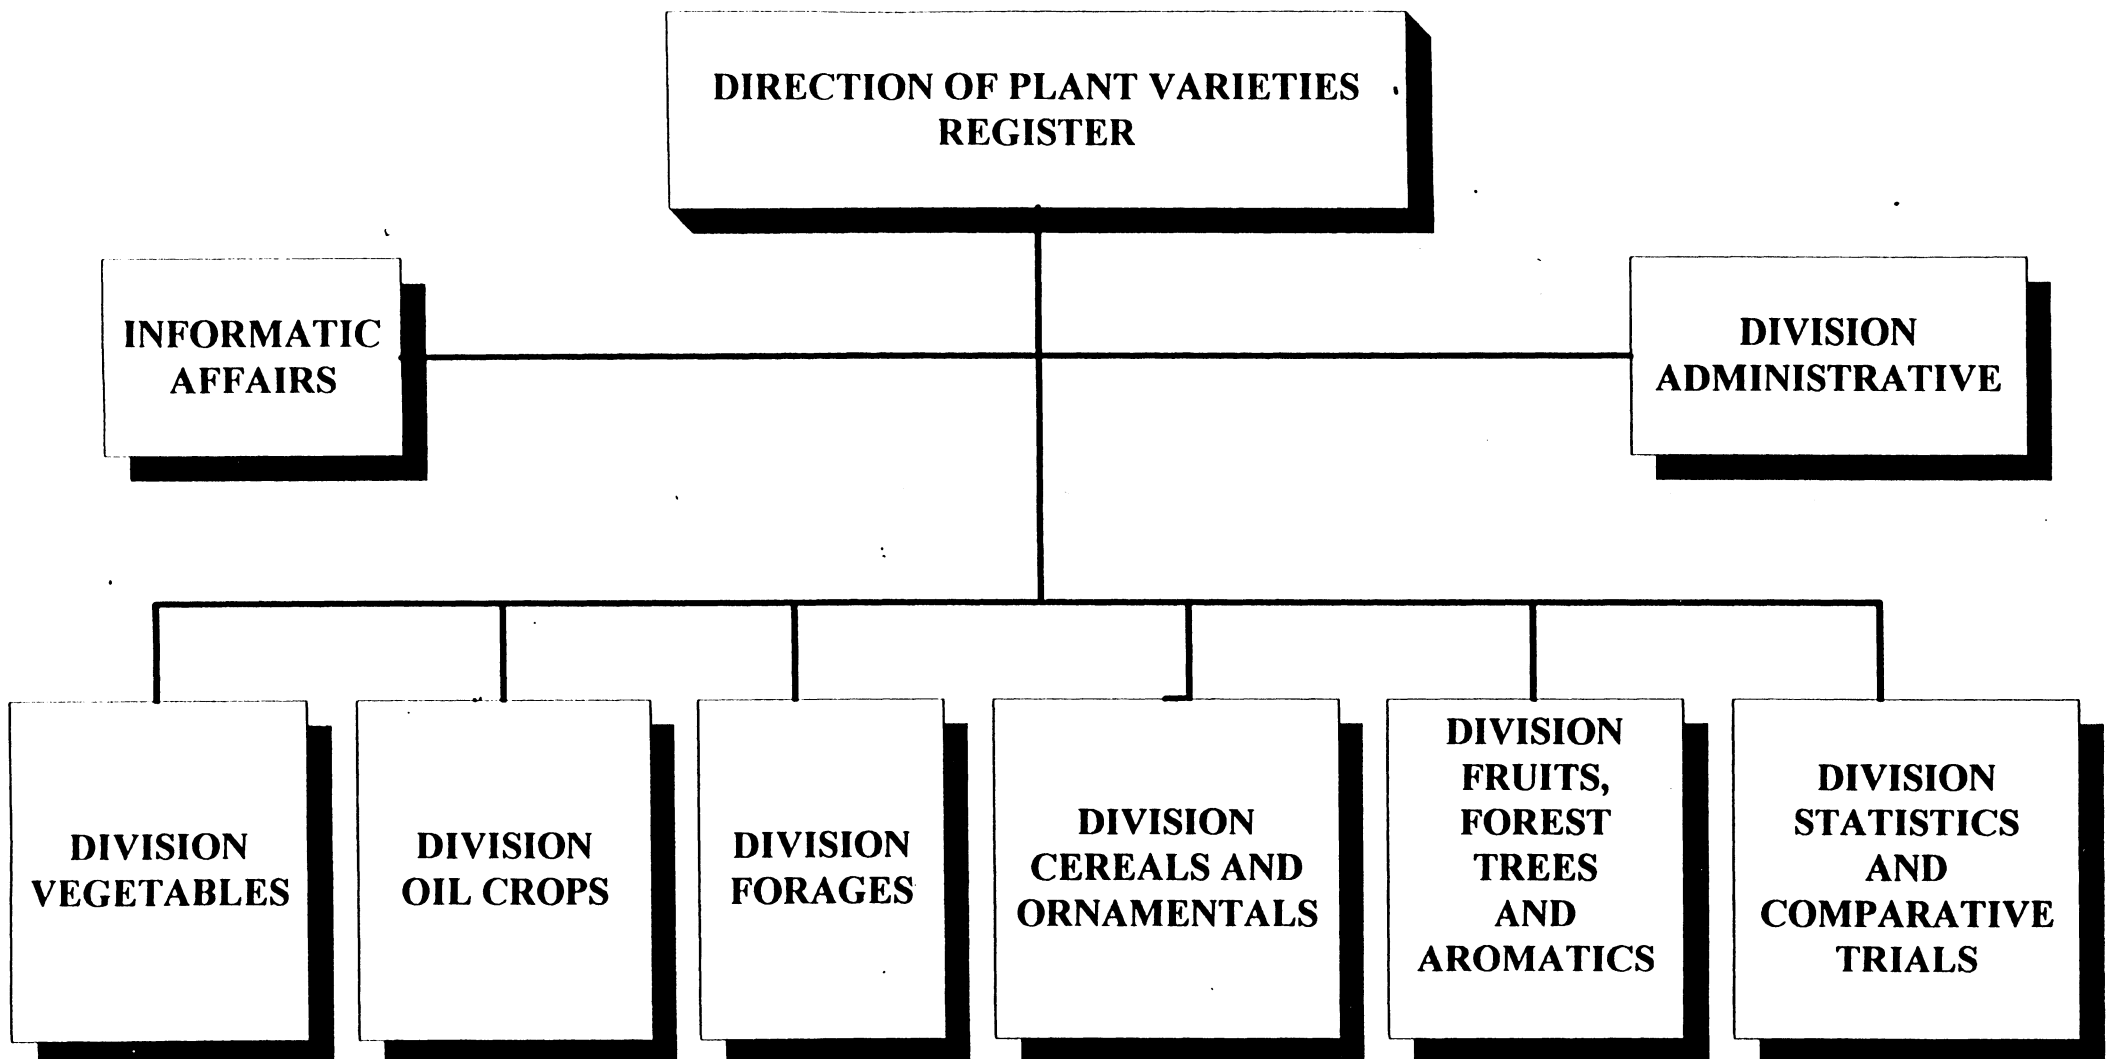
DIRECTION OF PLANT VARIETIES REGISTER

INFORMATIC AFFAIRS

DIVISION ADMINISTRATIVE

DIVISION VEGETABLES

DIVISION OIL CROPS

DIVISION FORAGES

DIVISION CEREALS AND ORNAMENTALS

DIVISION FRUITS, FOREST TREES AND AROMATICS

DIVISION STATISTICS AND COMPARATIVE TRIALS